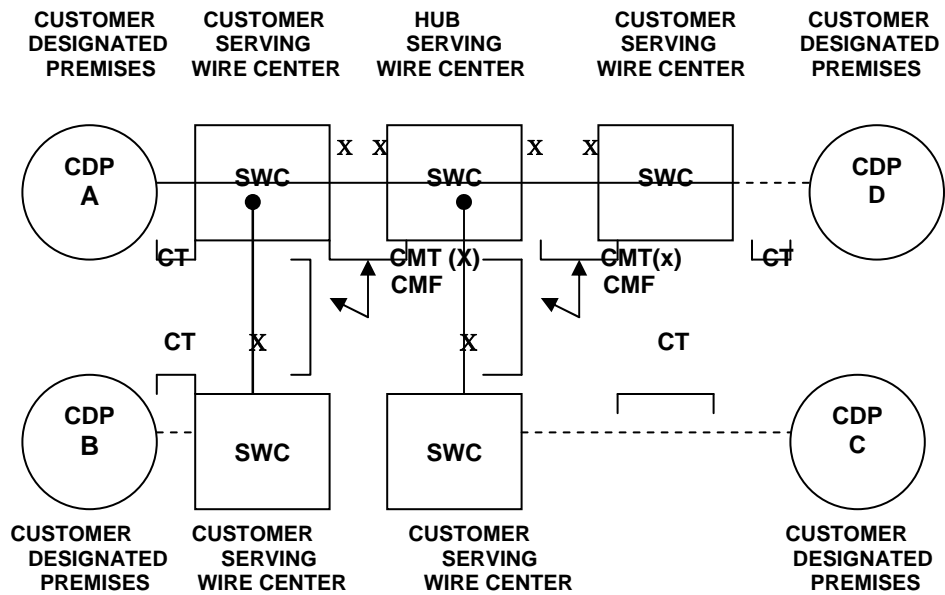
CUSTOMER DESIGNATED PREMISES

CUSTOMER SERVING WIRE CENTER

HUB SERVING WIRE CENTER

CUSTOMER SERVING WIRE CENTER

CUSTOMER DESIGNATED PREMISES

CDP A

SWC

X X

SWC

X X

SWC

CDP D

CT

CMT (X) CMF

CMT(x) CMF

CT

CT

X

X

CT

CDP B

SWC

SWC

CDP C

CUSTOMER DESIGNATED PREMISES

CUSTOMER SERVING WIRE CENTER

CUSTOMER SERVING WIRE CENTER

CUSTOMER DESIGNATED PREMISES